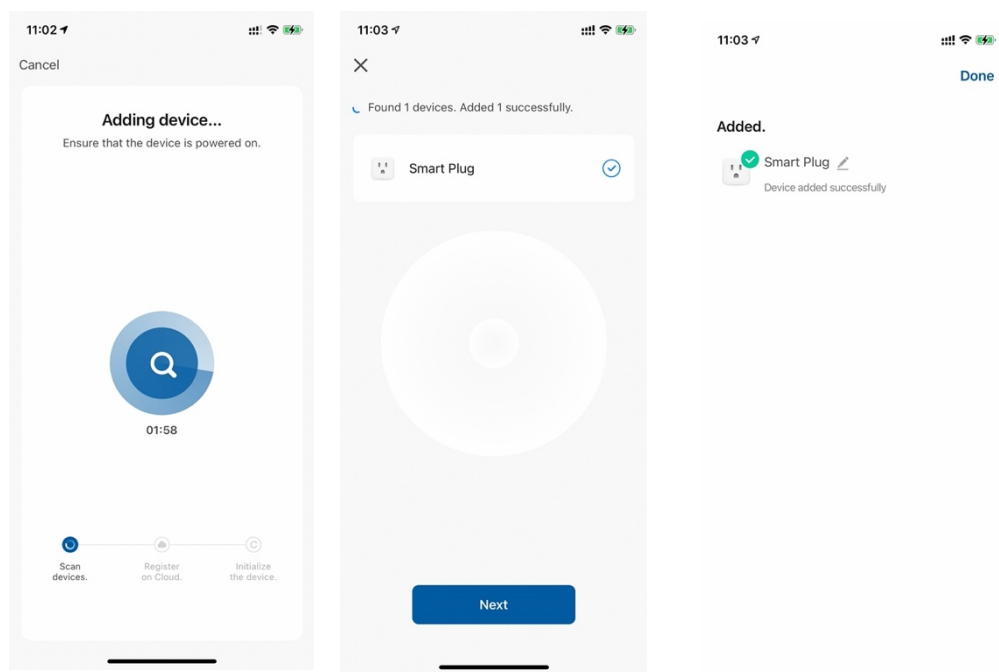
11:02

Cancel

Adding device...
Ensure that the device is powered on.

01:58

Scan devices.

Register on Cloud.

Initialize the device.

11:03

Found 1 devices. Added 1 successfully.

Smart Plug

Next

11:03

Done

Added.

Smart Plug
Device added successfully